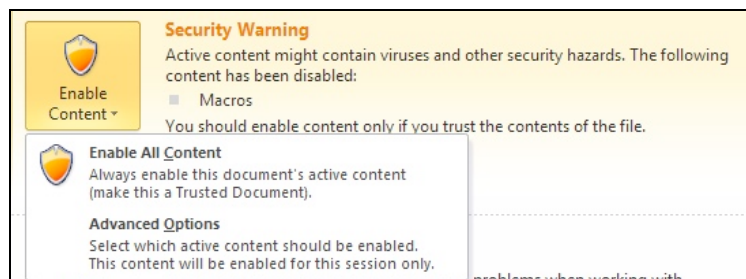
Enable Content ▾

Security Warning

Active content might contain viruses and other security hazards. The following content has been disabled:

Macros

You should enable content only if you trust the contents of the file.

Enable All Content

Always enable this document's active content (make this a Trusted Document).

Advanced Options

Select which active content should be enabled. This content will be enabled for this session only.

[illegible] problems when working with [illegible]